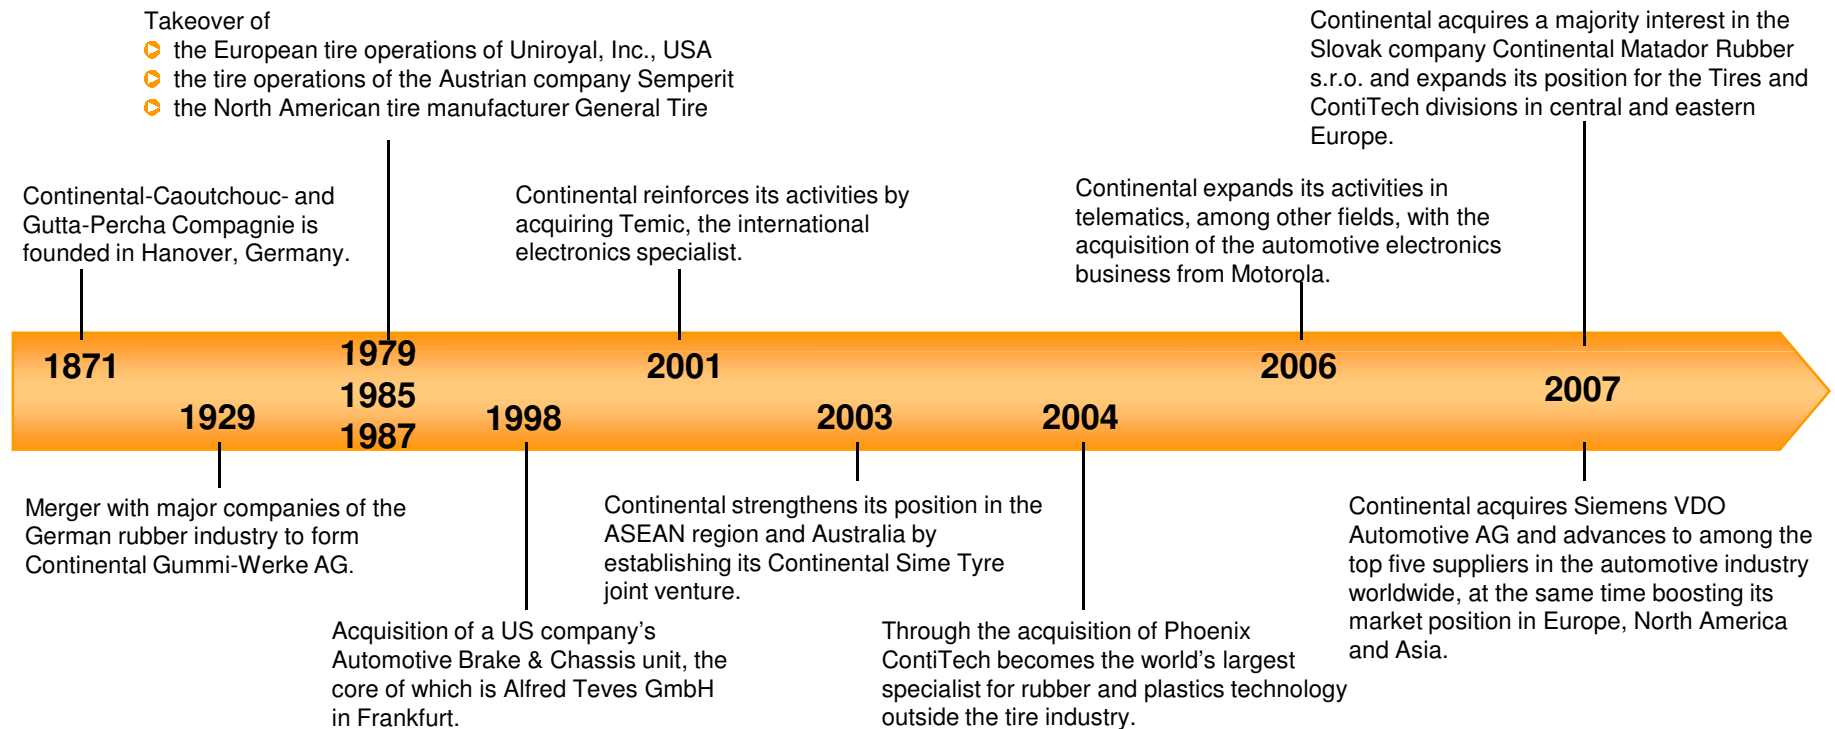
Takeover of
the European tire operations of Uniroyal, Inc., USA
the tire operations of the Austrian company Semperit
the North American tire manufacturer General Tire

Continental acquires a majority interest in the Slovak company Continental Matador Rubber s.r.o. and expands its position for the Tires and ContiTech divisions in central and eastern Europe.

Continental-Caoutchouc- and Gutta-Percha Compagnie is founded in Hanover, Germany.

Continental reinforces its activities by acquiring Temic, the international electronics specialist.

Continental expands its activities in telematics, among other fields, with the acquisition of the automotive electronics business from Motorola.

1871
1929
1979
1985
1987
1998
2001
2003
2004
2006
2007

Merger with major companies of the German rubber industry to form Continental Gummi-Werke AG.

Acquisition of a US company’s Automotive Brake & Chassis unit, the core of which is Alfred Teves GmbH in Frankfurt.

Continental strengthens its position in the ASEAN region and Australia by establishing its Continental Sime Tyre joint venture.

Through the acquisition of Phoenix ContiTech becomes the world’s largest specialist for rubber and plastics technology outside the tire industry.

Continental acquires Siemens VDO Automotive AG and advances to among the top five suppliers in the automotive industry worldwide, at the same time boosting its market position in Europe, North America and Asia.